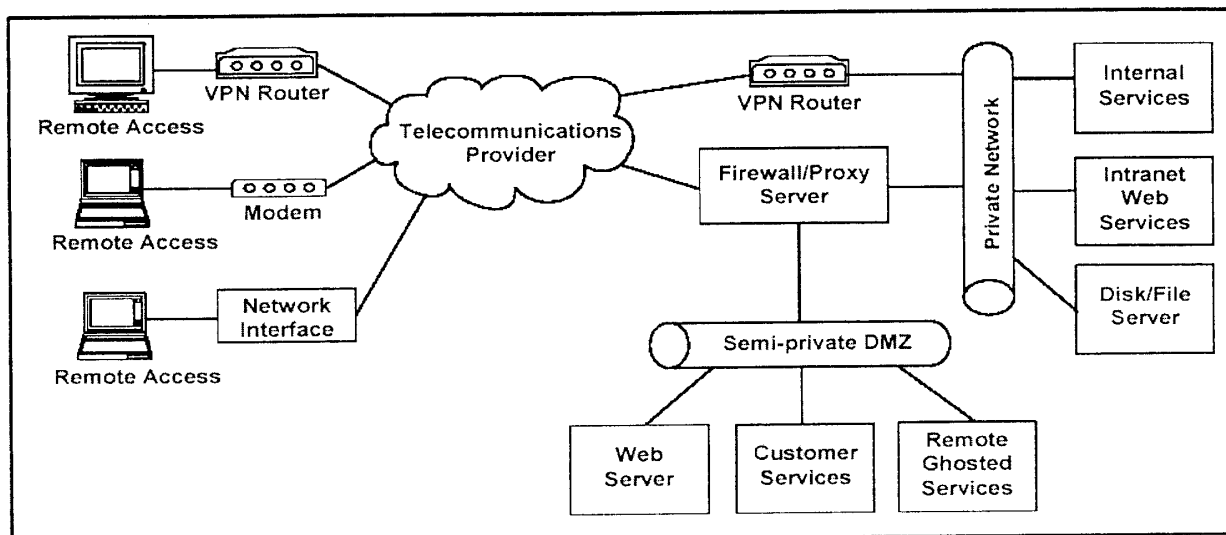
Remote Access

VPN Router

Remote Access

Modem

Remote Access

Network Interface

Telecommunications Provider

VPN Router

Firewall/Proxy Server

Private Network

Internal Services

Intranet Web Services

Disk/File Server

Semi-private DMZ

Web Server

Customer Services

Remote Ghosted Services